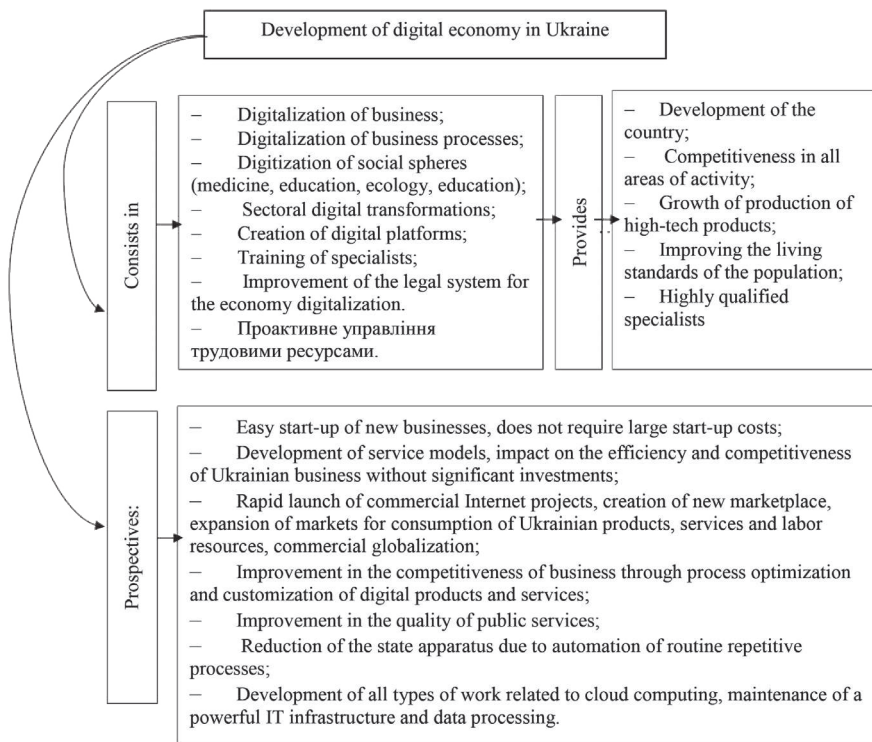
Development of digital economy in Ukraine

Consists in

– Digitalization of business;
– Digitalization of business processes;
– Digitization of social spheres (medicine, education, ecology, education);
– Sectoral digital transformations;
– Creation of digital platforms;
– Training of specialists;
– Improvement of the legal system for the economy digitalization.
– Проактивне управління трудовими ресурсами.

Provides

– Development of the country;
– Competitiveness in all areas of activity;
– Growth of production of high-tech products;
– Improving the living standards of the population;
– Highly qualified specialists

Prospectives:

– Easy start-up of new businesses, does not require large start-up costs;
– Development of service models, impact on the efficiency and competitiveness of Ukrainian business without significant investments;
– Rapid launch of commercial Internet projects, creation of new marketplace, expansion of markets for consumption of Ukrainian products, services and labor resources, commercial globalization;
– Improvement in the competitiveness of business through process optimization and customization of digital products and services;
– Improvement in the quality of public services;
– Reduction of the state apparatus due to automation of routine repetitive processes;
– Development of all types of work related to cloud computing, maintenance of a powerful IT infrastructure and data processing.